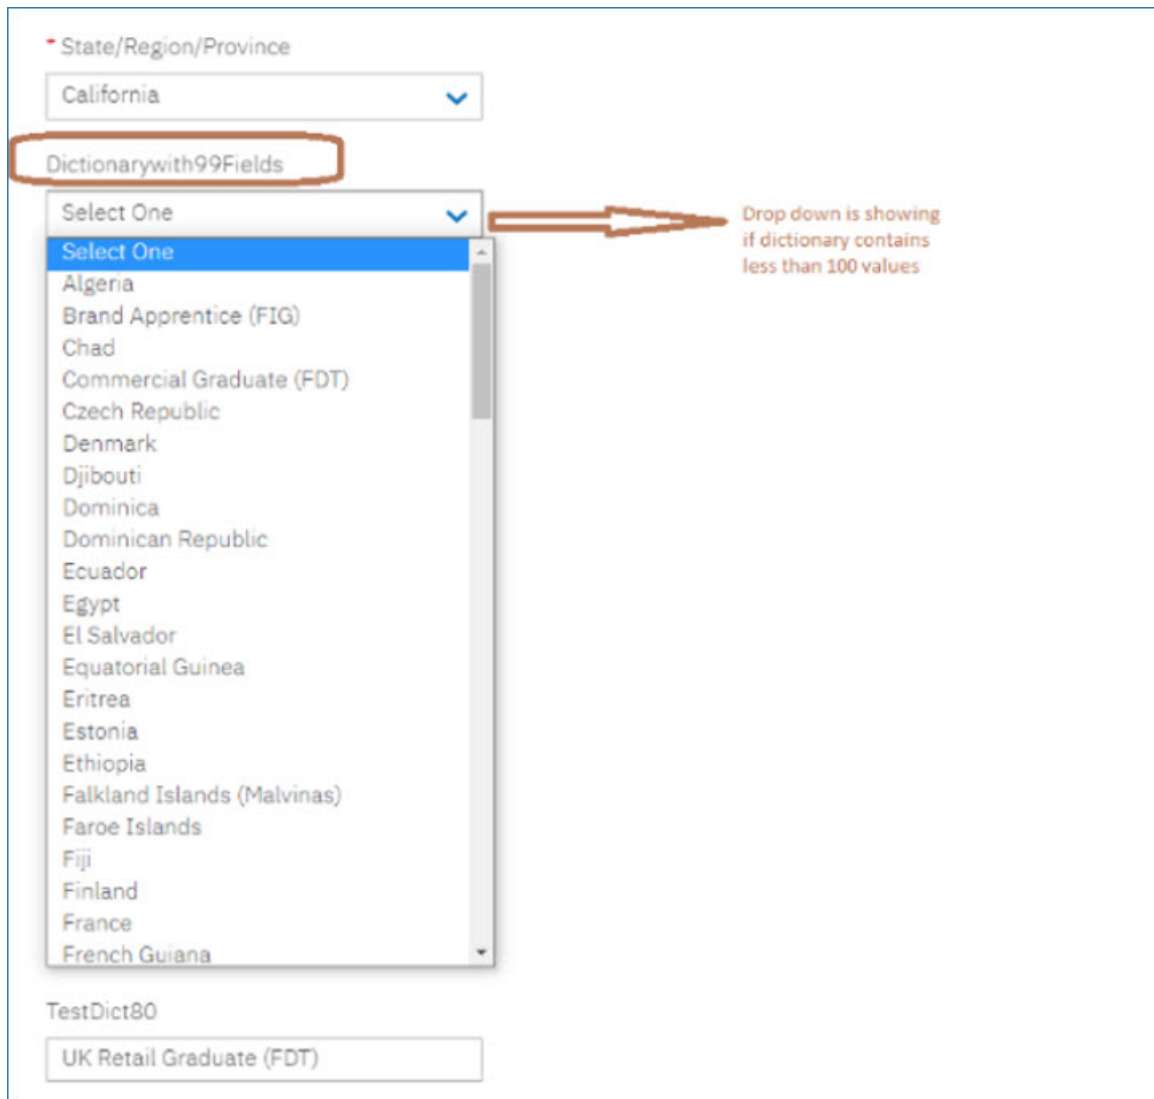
* State/Region/Province

California

Dictionarywith99Fields

Select One

Drop down is showing if dictionary contains less than 100 values

Select One
Algeria
Brand Apprentice (FIG)
Chad
Commercial Graduate (FDT)
Czech Republic
Denmark
Djibouti
Dominica
Dominican Republic
Ecuador
Egypt
El Salvador
Equatorial Guinea
Eritrea
Estonia
Ethiopia
Falkland Islands (Malvinas)
Faroe Islands
Fiji
Finland
France
French Guiana

TestDict80

UK Retail Graduate (FDT)